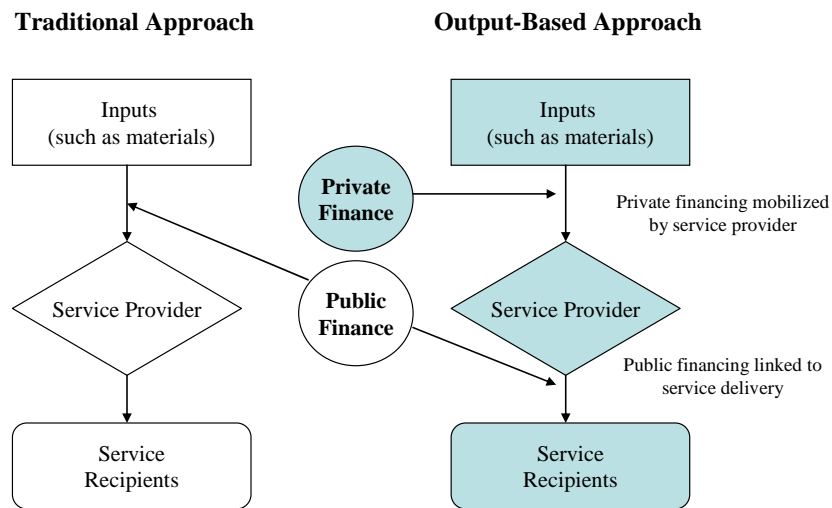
Traditional Approach

Output-Based Approach

Inputs (such as materials)

Service Provider

Service Recipients

Private Finance

Public Finance

Inputs (such as materials)

Private financing mobilized by service provider

Service Provider

Public financing linked to service delivery

Service Recipients